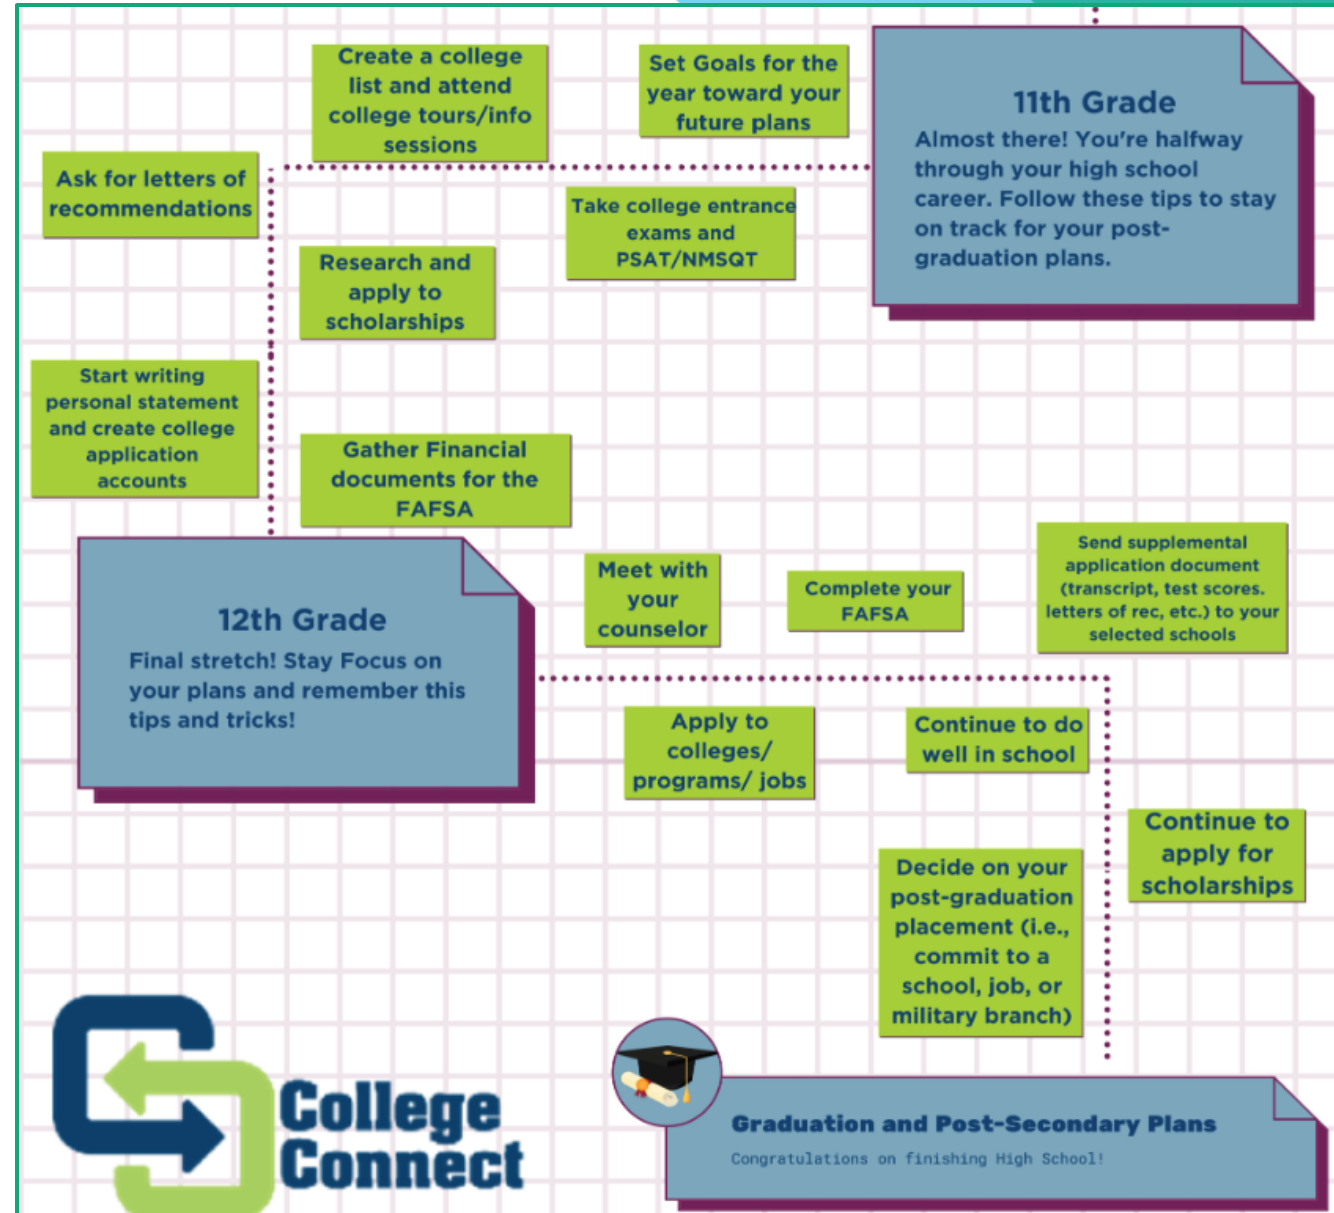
Create a college list and attend college tours/info sessions

Set Goals for the year toward your future plans

11th Grade
Almost there! You're halfway through your high school career. Follow these tips to stay on track for your post-graduation plans.

Ask for letters of recommendations

Take college entrance exams and PSAT/NMSQT

Research and apply to scholarships

Start writing personal statement and create college application accounts

Gather Financial documents for the FAFSA

12th Grade
Final stretch! Stay Focus on your plans and remember this tips and tricks!

Meet with your counselor

Complete your FAFSA

Send supplemental application document (transcript, test scores, letters of rec, etc.) to your selected schools

Apply to colleges/ programs/ jobs

Continue to do well in school

Continue to apply for scholarships

Decide on your post-graduation placement (i.e., commit to a school, job, or military branch)

College Connect

Graduation and Post-Secondary Plans
Congratulations on finishing High School!